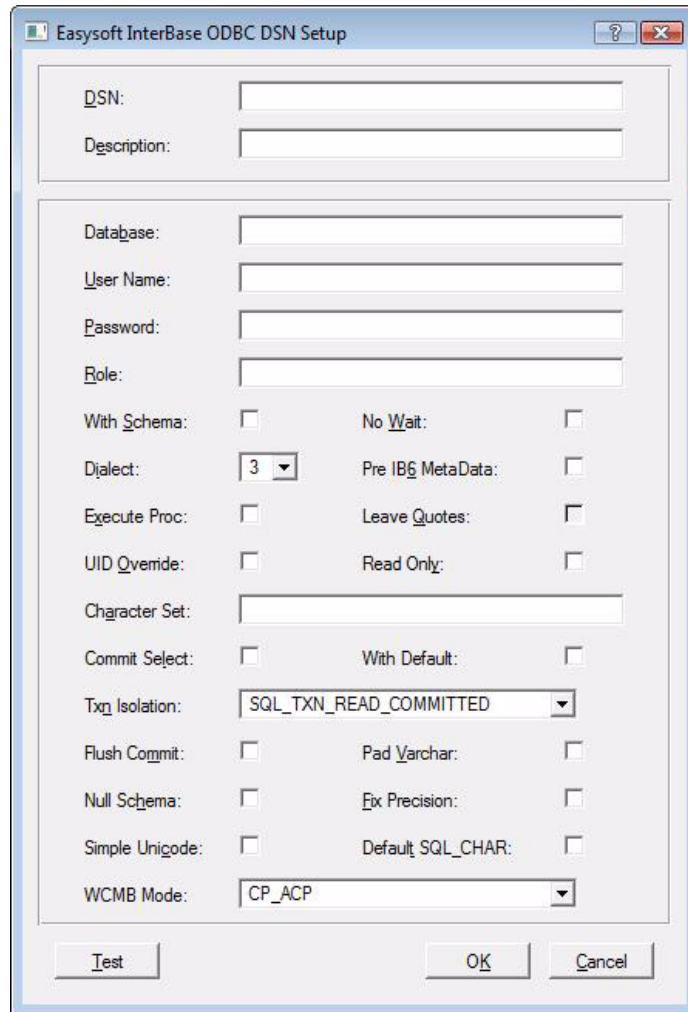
Easysoft InterBase ODBC DSN Setup

?

DSN:

Description:

Database:

User Name:

Password:

Role:

With Schema:

No Wait:

Dialect:

3

Pre IB6 MetaData:

Execute Proc:

Leave Quotes:

UID Override:

Read Only:

Character Set:

Commit Select:

With Default:

Txn Isolation:

SQL_TXN_READ_COMMITTED

Flush Commit:

Pad Varchar:

Null Schema:

Fix Precision:

Simple Unicode:

Default SQL_CHAR:

WCMB Mode:

CP_ACP

Test

OK

Cancel